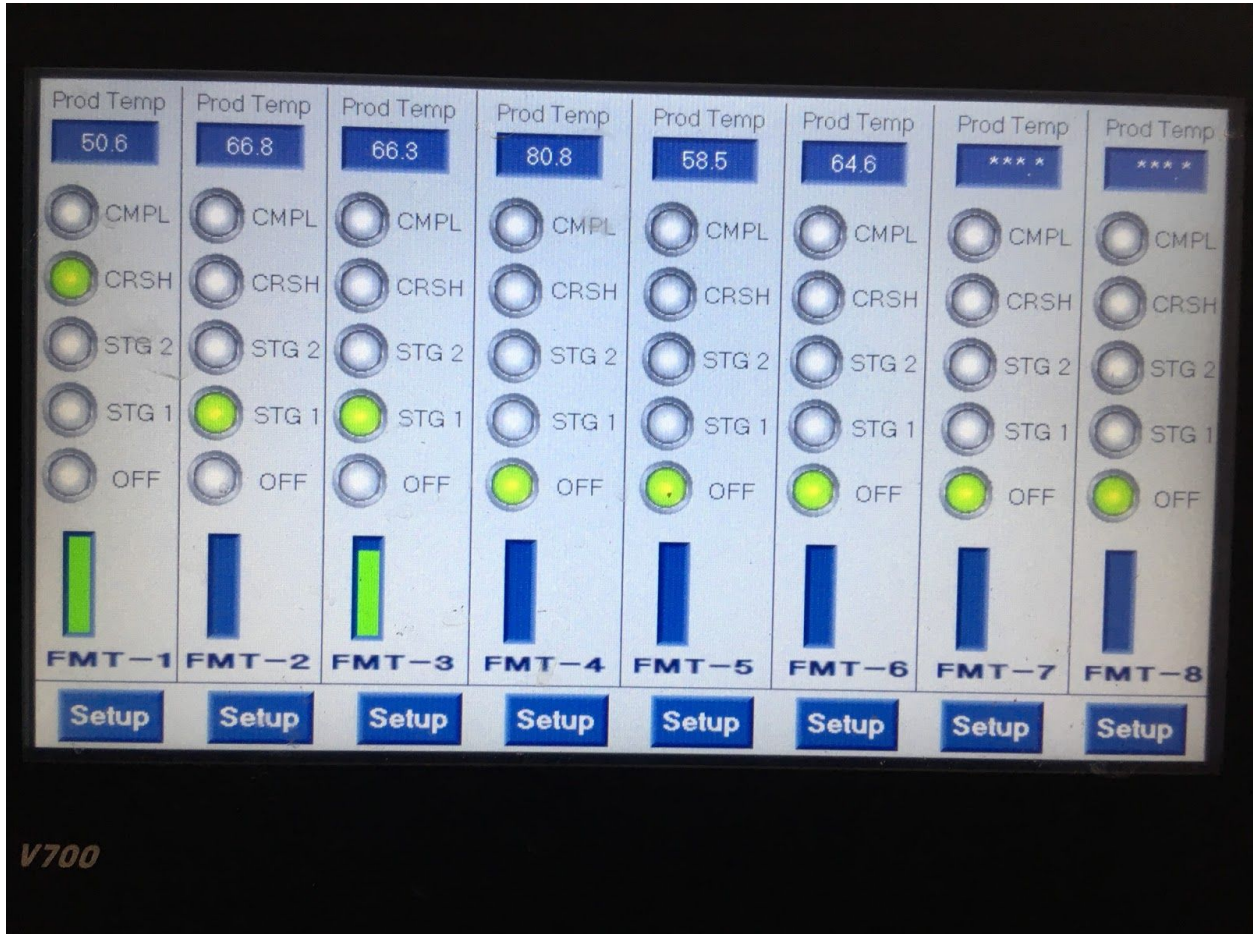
Prod Temp
50.6
CMPL
CRSH
STG 2
STG 1
OFF
FMT−1
Setup

Prod Temp
66.8
CMPL
CRSH
STG 2
STG 1
OFF
FMT−2
Setup

Prod Temp
66.3
CMPL
CRSH
STG 2
STG 1
OFF
FMT−3
Setup

Prod Temp
80.8
CMPL
CRSH
STG 2
STG 1
OFF
FMT−4
Setup

Prod Temp
58.5
CMPL
CRSH
STG 2
STG 1
OFF
FMT−5
Setup

Prod Temp
64.6
CMPL
CRSH
STG 2
STG 1
OFF
FMT−6
Setup

Prod Temp
*** *
CMPL
CRSH
STG 2
STG 1
OFF
FMT−7
Setup

Prod Temp
*** *
CMPL
CRSH
STG 2
STG 1
OFF
FMT−8
Setup

V700